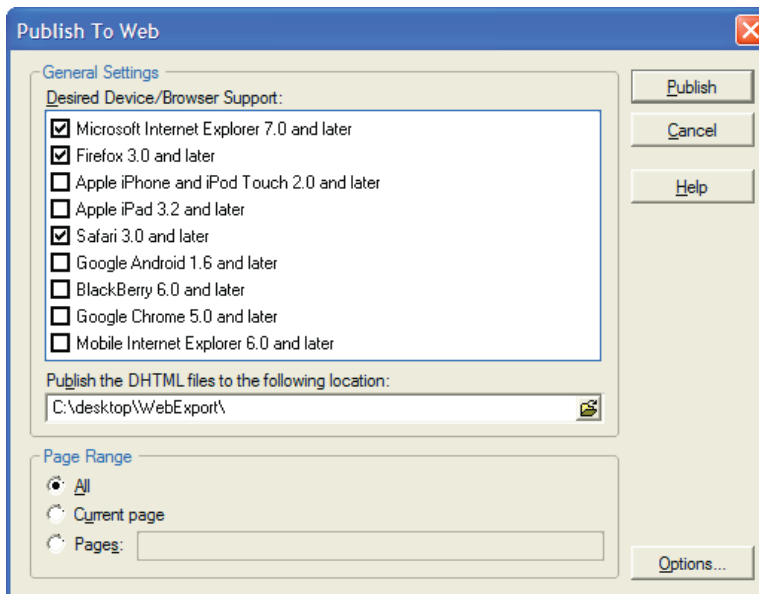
Publish To Web

General Settings

Desired Device/Browser Support:

Microsoft Internet Explorer 7.0 and later
Firefox 3.0 and later
Apple iPhone and iPod Touch 2.0 and later
Apple iPad 3.2 and later
Safari 3.0 and later
Google Android 1.6 and later
BlackBerry 6.0 and later
Google Chrome 5.0 and later
Mobile Internet Explorer 6.0 and later

Publish the DHTML files to the following location:

C:\desktop\WebExport\

Page Range

All
Current page
Pages:

Publish
Cancel
Help
Options...